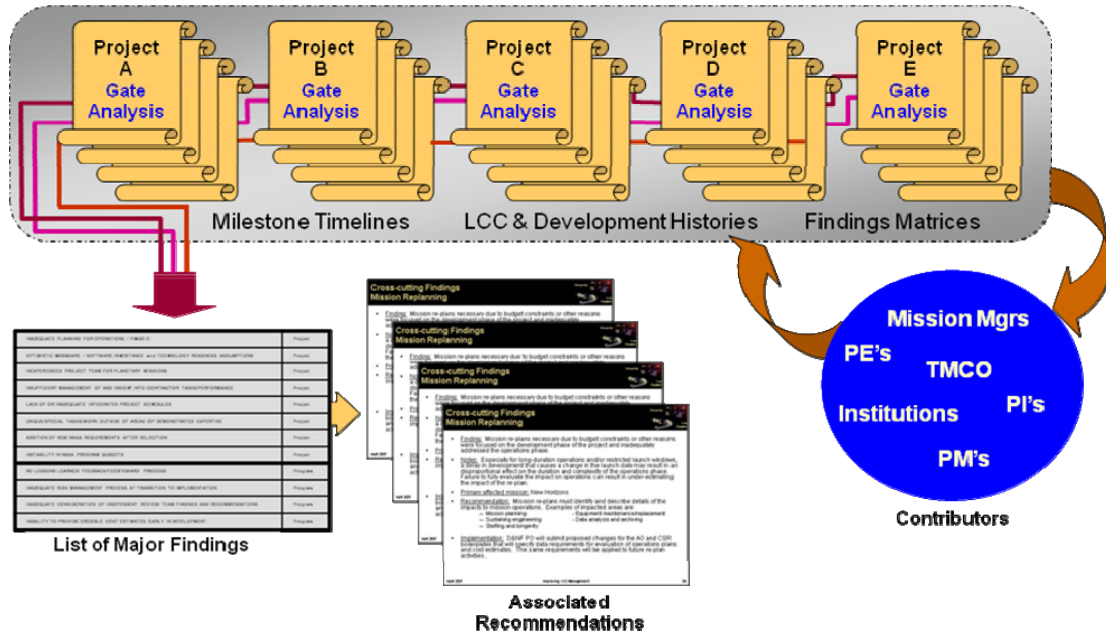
Project A Gate Analysis

Project B Gate Analysis

Project C Gate Analysis

Project D Gate Analysis

Project E Gate Analysis

Milestone Timelines

LCC & Development Histories

Findings Matrices

| INADEQUATE PLANNING FOR OPERATIONS / PHASE E | Project |
|---|---|
| OPTIMISTIC HARDWARE / SOFTWARE INHERITANCE and TECHNOLOGY READINESS ASSUMPTIONS | Project |
| INEXPERIENCED PROJECT TEAM FOR PLANETARY MISSIONS | Project |
| INSUFFICIENT MANAGEMENT OF AND INSIGHT INTO CONTRACTOR TASKS/PERFORMANCE | Project |
| LACK OF OR INADEQUATE INTEGRATED PROJECT SCHEDULES | Project |
| UNSUCCESSFUL TASKS/WORK OUTSIDE OF AREAS OF DEMONSTRATED EXPERTISE | Project |
| ADDITION OF NEW NASA REQUIREMENTS AFTER SELECTION | Project |
| INSTABILITY IN NASA PROGRAM BUDGETS | Project |
| NO LESSONS LEARNED FEEDBACK/FOLLOWUP PROCESS | Program |
| INADEQUATE RISK MANAGEMENT PROCESS AT TRANSITION TO IMPLEMENTATION | Program |
| INADEQUATE CONSIDERATION OF INDEPENDENT REVIEW TEAM FINDINGS AND RECOMMENDATIONS | Program |
| INABILITY TO PROVIDE CREDIBLE COST ESTIMATE EARLY IN DEVELOPMENT | Program |

List of Major Findings

Cross-cutting Findings
Mission Replanning

Finding: Mission re-plans necessary due to budget constraints or other reasons were focused on the development phase of the project and inadequately addressed the operations phase.

Notes: Especially for long-duration operations and/or restricted launch windows, a delay in development that causes a change in the launch date may result in an disproportional effect on the duration and complexity of the operations phase. Failure to fully evaluate the impact on operations can result in under-estimating the impact of the re-plan.

Primary affected mission: New Horizons

Recommendation: Mission re-plans must identify and describe details of the impacts to mission operations. Examples of impacted areas are:
– Mission planning
– Sustaining engineering
– Staffing and longevity
– Equipment maintenance/replacement
– Data analysis and archiving

Implementation: D&NF PO will submit proposed changes for the AO and CSR/ boilerplates that will specify data requirements for evaluation of operations plans and cost estimates. The same requirements will be applied to future re-plan activities.

April 2007 Improving LCC Management

Associated Recommendations

Mission Mgrs
PE's
TMCO
Institutions
PI's
PM's

Contributors